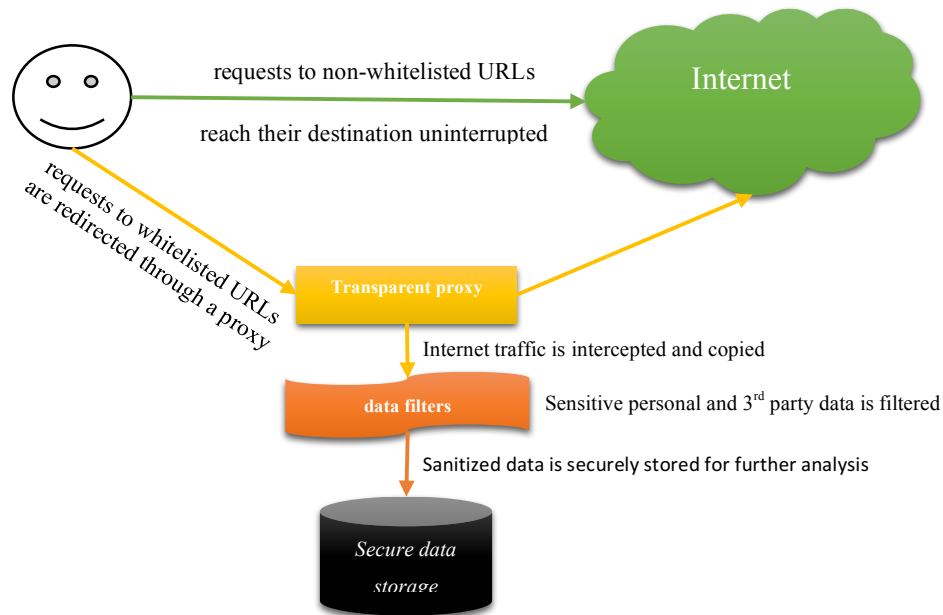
requests to non-whitelisted URLs

reach their destination uninterrupted

Internet

requests to whitelisted URLs are redirected through a proxy

Transparent proxy

Internet traffic is intercepted and copied

data filters

Sensitive personal and 3$^{rd}$ party data is filtered

Sanitized data is securely stored for further analysis

Secure data storage